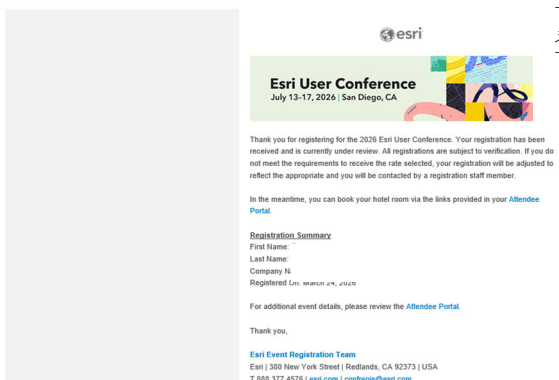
esri

Esri User Conference
July 13-17, 2026 | San Diego, CA

Thank you for registering for the 2026 Esri User Conference. Your registration has been received and is currently under review. All registrations are subject to verification. If you do not meet the requirements to receive the rate selected, your registration will be adjusted to reflect the appropriate and you will be contacted by a registration staff member.

In the meantime, you can book your hotel room via the links provided in your Attendee Portal.

Registration Summary
First Name:
Last Name:
Company N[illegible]
Registered On: March 24, 2026

For additional event details, please review the Attendee Portal.

Thank you,

Esri Event Registration Team
Esri | 380 New York Street | Redlands, CA 92373 | USA
T 888 377 4576 | esri.com | confregis@esri.com